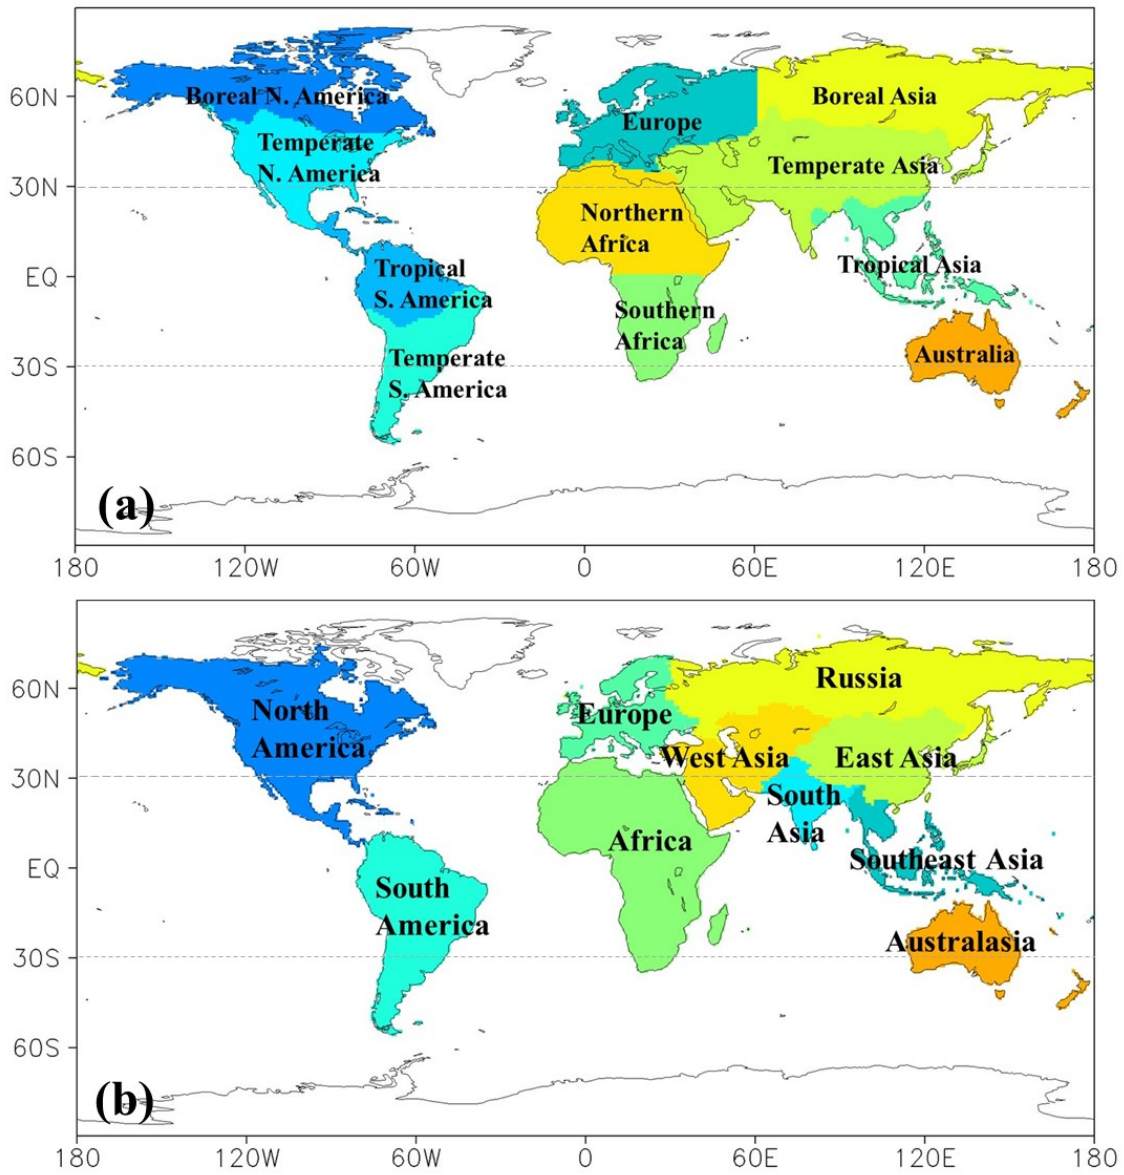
60N
30N
EQ
30S
60S

Boreal N. America
Temperate N. America
Europe
Boreal Asia
Temperate Asia
Northern Africa
Tropical S. America
Tropical Asia
Southern Africa
Temperate S. America
Australia

(a)

180 120W 60W 0 60E 120E 180

60N
30N
EQ
30S
60S

North America
Europe
Russia
West Asia
East Asia
South Asia
Africa
Southeast Asia
South America
Australasia

(b)

180 120W 60W 0 60E 120E 180